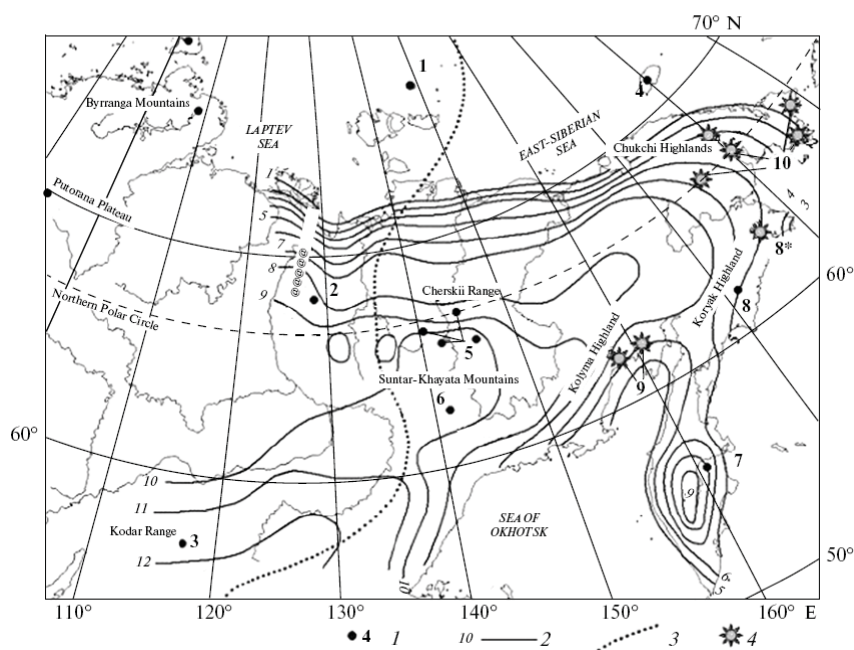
70° N

1

4

Byrranga Mountains

LAPTEV SEA

EAST-SIBERIAN SEA

Chukchi Highlands

10

3

Putorana Plateau

1

3

5

4

7

8

8*

60°

9

2

Cherskii Range

Northern Polar Circle

Koryak Highland

8

5

Kolyma Highland

Suntar-Khayata Mountains

9

6

60°

7

9

10

11

SEA OF OKHOTSK

Kodar Range

3

12

10

50°

110°

120°

130°

140°

150°

160° E

4 1

10 2

3

4